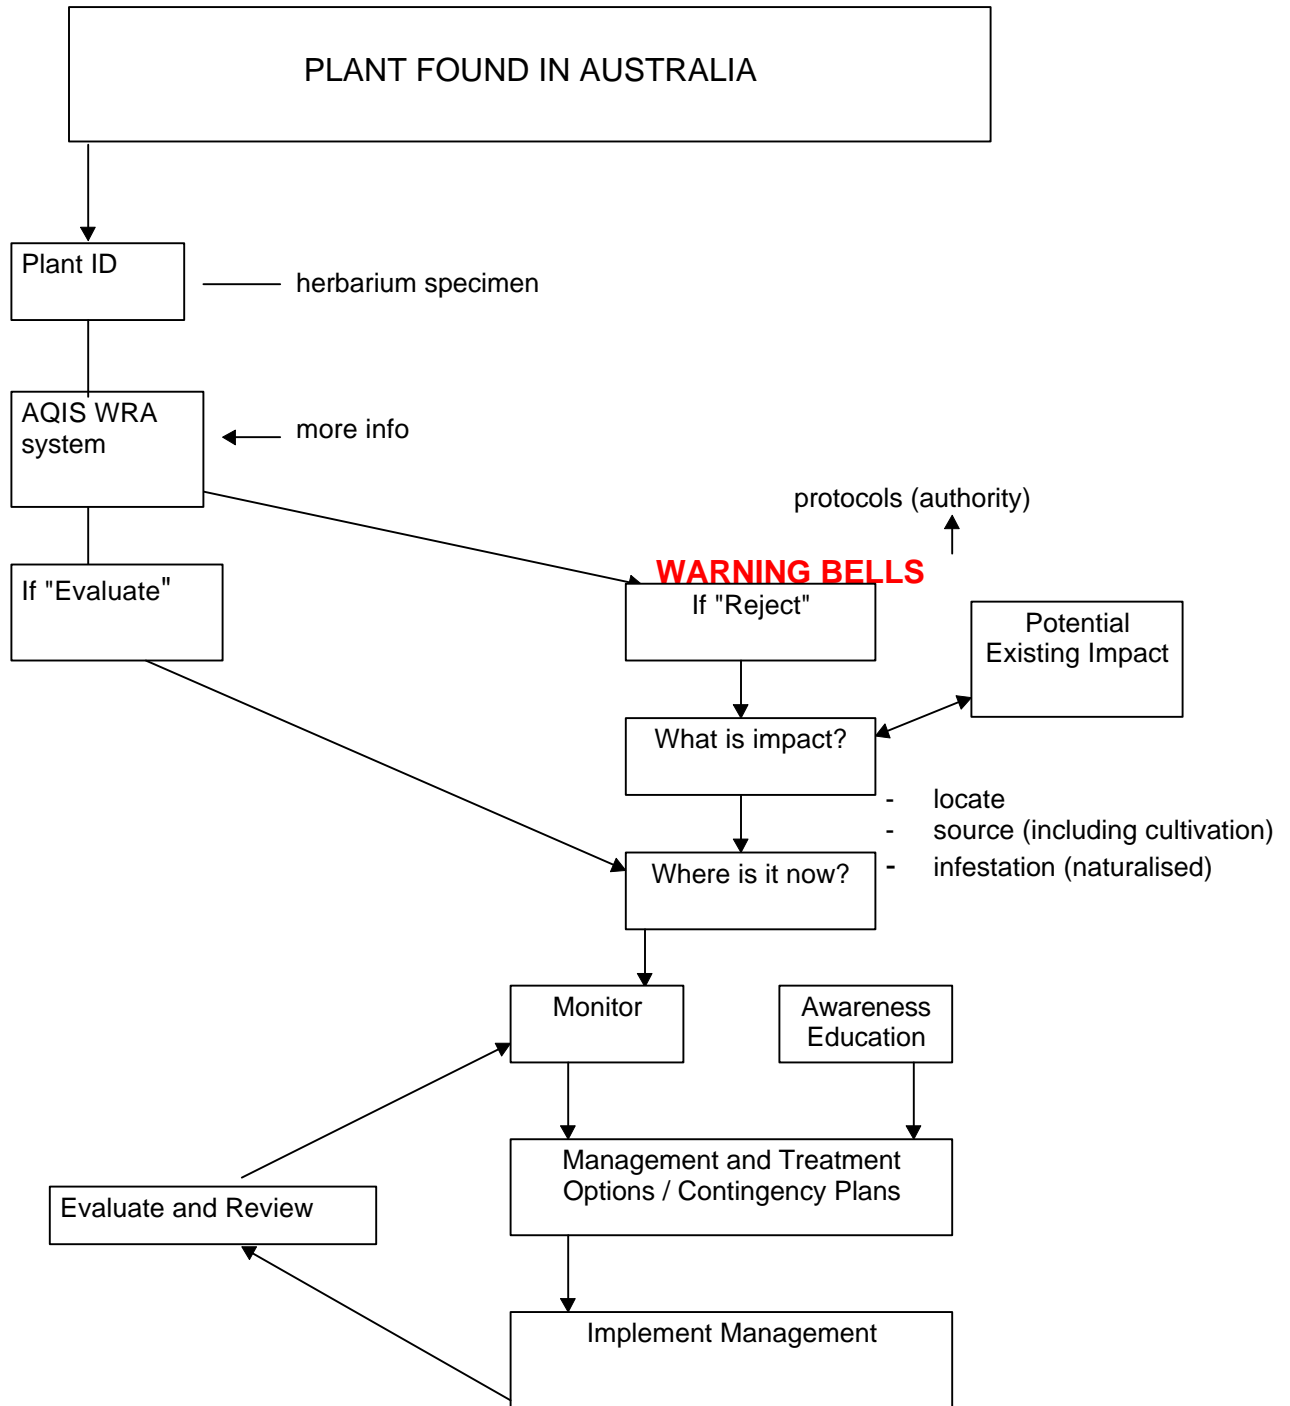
PLANT FOUND IN AUSTRALIA

Plant ID

herbarium specimen

AQIS WRA system

more info

protocols (authority)

WARNING BELLS

If "Evaluate"

If "Reject"

Potential Existing Impact

What is impact?

- locate
- source (including cultivation)
- infestation (naturalised)

Where is it now?

Monitor

Awareness Education

Management and Treatment Options / Contingency Plans

Evaluate and Review

Implement Management